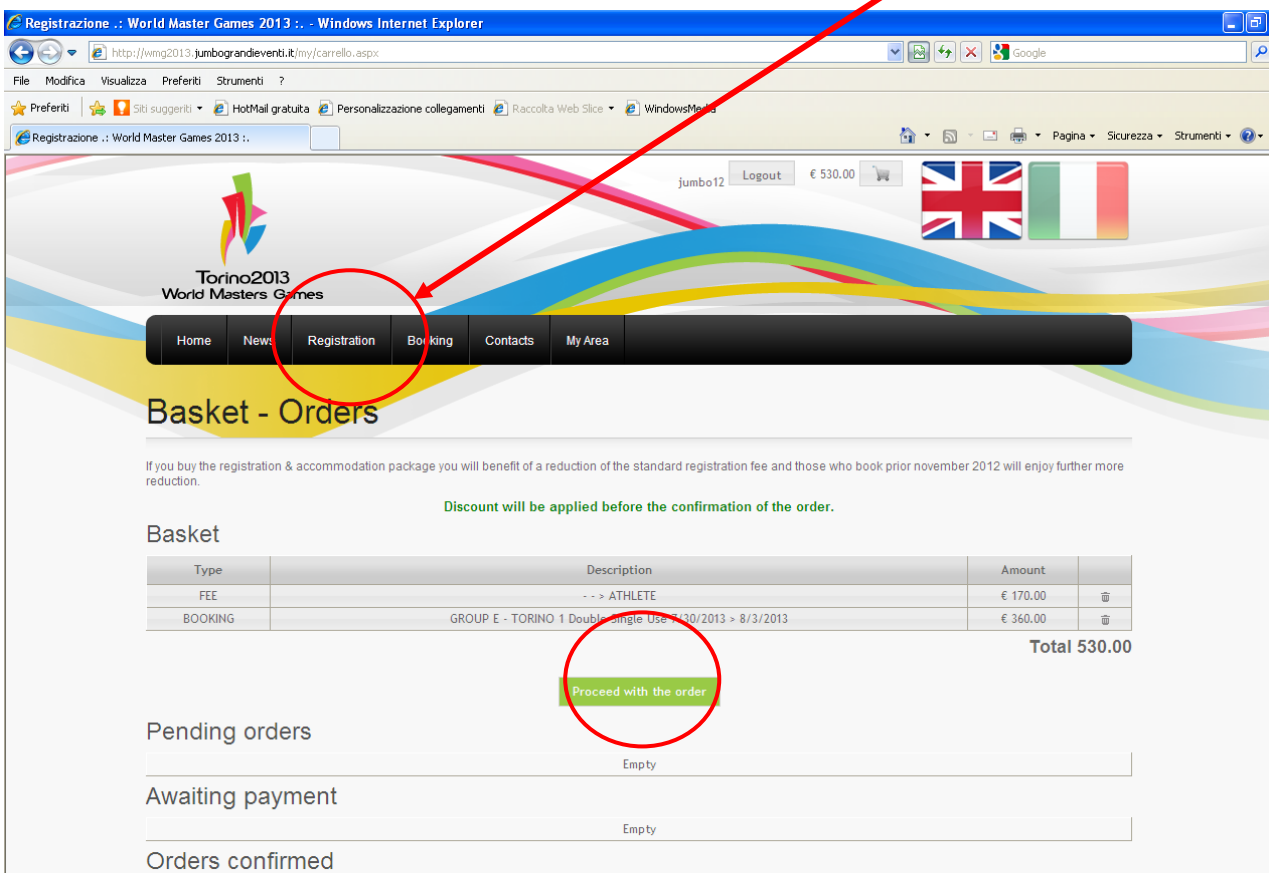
Registrazione .: World Master Games 2013 :. - Windows Internet Explorer

http://wmg2013.jumbograndieventi.it/my/carrello.aspx

Google

File Modifica Visualizza Preferiti Strumenti ?

Preferiti Siti suggeriti HotMail gratuita Personalizzazione collegamenti Raccolta Web Slice WindowsMedia

Registrazione .: World Master Games 2013 :.

Pagina Sicurezza Strumenti

jumbo12 Logout € 530.00

Torino2013
World Masters Games

Home News Registration Booking Contacts My Area

Basket - Orders

If you buy the registration & accommodation package you will benefit of a reduction of the standard registration fee and those who book prior november 2012 will enjoy further more reduction.

Discount will be applied before the confirmation of the order.

Basket

| Type | Description | Amount | |
|---|---|---|---|
| FEE | - - > ATHLETE | € 170.00 | |
| BOOKING | GROUP E - TORINO 1 Double Single Use 7/30/2013 > 8/3/2013 | € 360.00 | |

Total 530.00

Proceed with the order

Pending orders

Empty

Awaiting payment

Empty

Orders confirmed